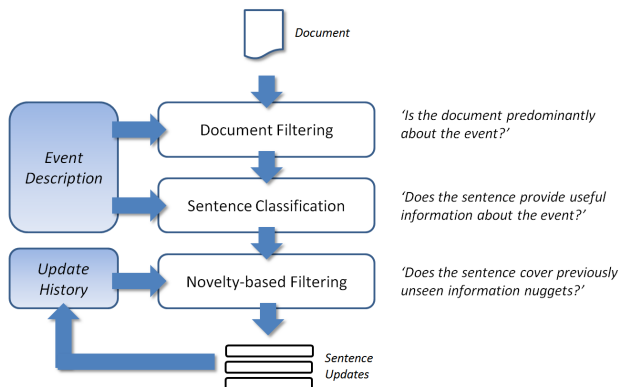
Document

Event Description

Document Filtering

'Is the document predominantly about the event?'

Sentence Classification

'Does the sentence provide useful information about the event?'

Update History

Novelty-based Filtering

'Does the sentence cover previously unseen information nuggets?'

Sentence Updates